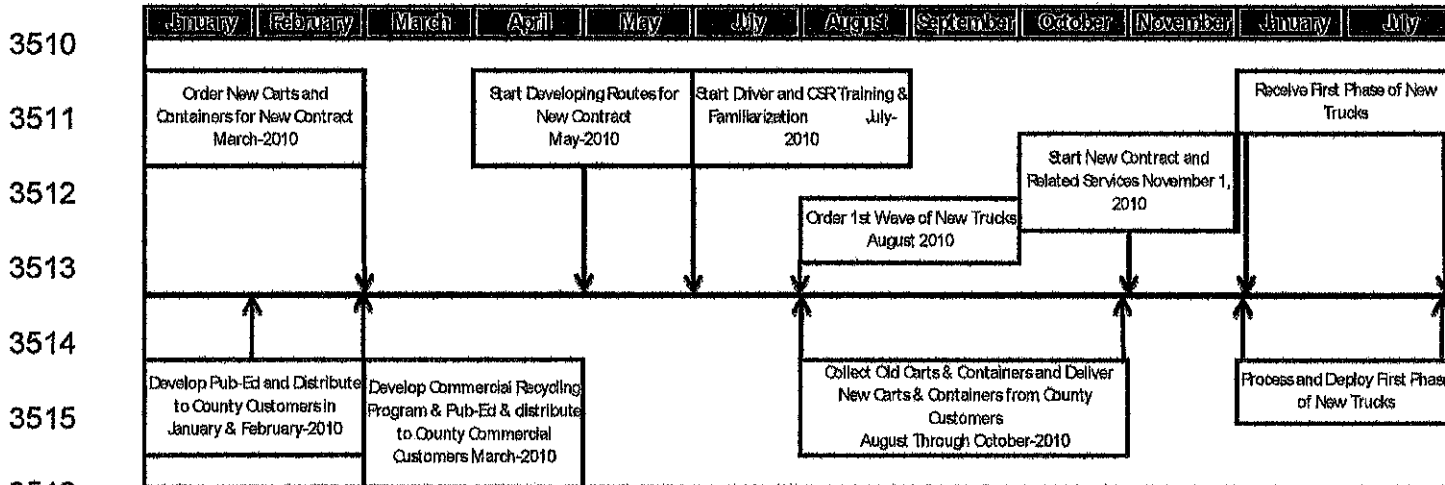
3510

| January | February | March | April | May | July | August | September | October | November | January | July |
|---|---|---|---|---|---|---|---|---|---|---|---|

3511

Order New Carts and Containers for New Contract March-2010

Start Developing Routes for New Contract May-2010

Start Driver and CSR Training & Familiarization July-2010

Receive First Phase of New Trucks

3512

Start New Contract and Related Services November 1, 2010

Order 1st Wave of New Trucks August 2010

3513

3514

Collect Old Carts & Containers and Deliver New Carts & Containers from County Customers August Through October-2010

Develop Pub-Ed and Distribute to County Customers in January & February-2010

Develop Commercial Recycling Program & Pub-Ed & distribute to County Commercial Customers March-2010

Process and Deploy First Phase of New Trucks

3515

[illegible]